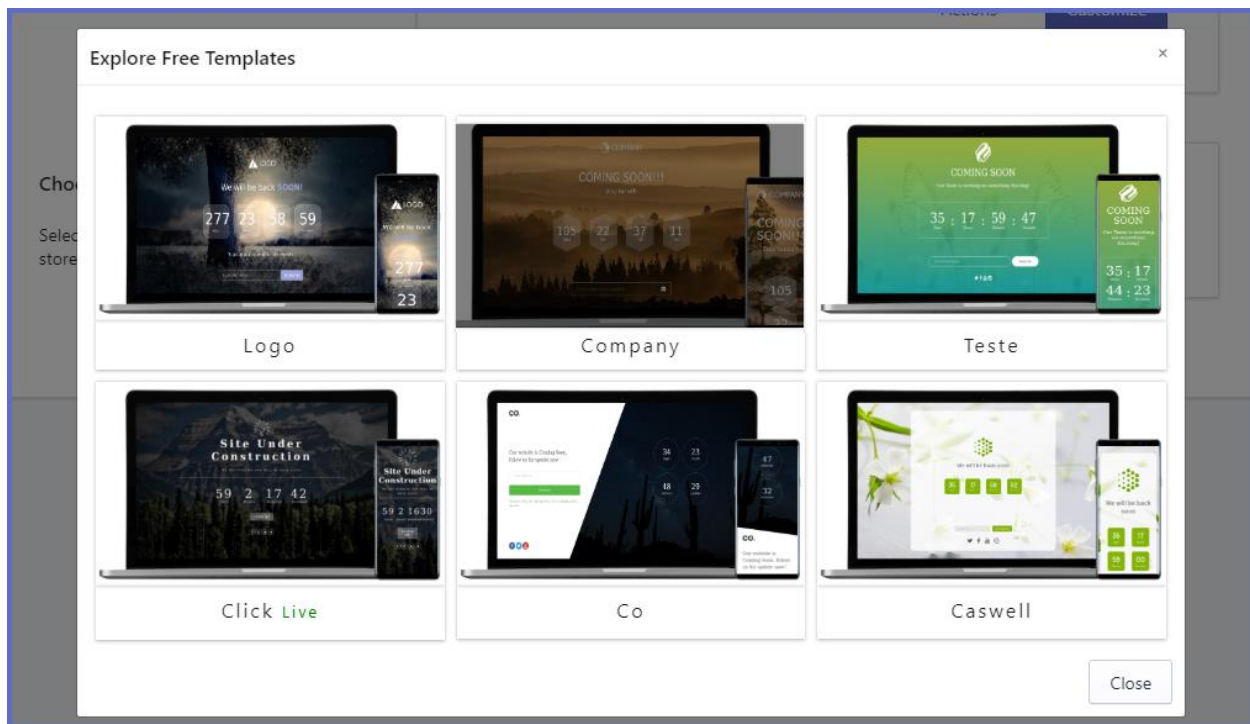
Explore Free Templates

×

Cho

Selec
store

LOGO

We will be back SOON!

277 23 58 59

LOGO

WE WILL BE BACK

277

23

Logo

COMING SOON!!!

105 22 37 11

COMPANY

COMING SOON!!

105

Company

COMING SOON

35 : 17 : 59 : 47

COMING SOON

35 : 17

44 : 23

Teste

Site Under Construction

59 2 17 42

Site Under Construction

59 2 1630

Click Live

CO.

34 23

48 29

17

32

CO.

Co

We will be back soon!

26 17 59 00

We will be back soon

26 17

59 00

Caswell

Close